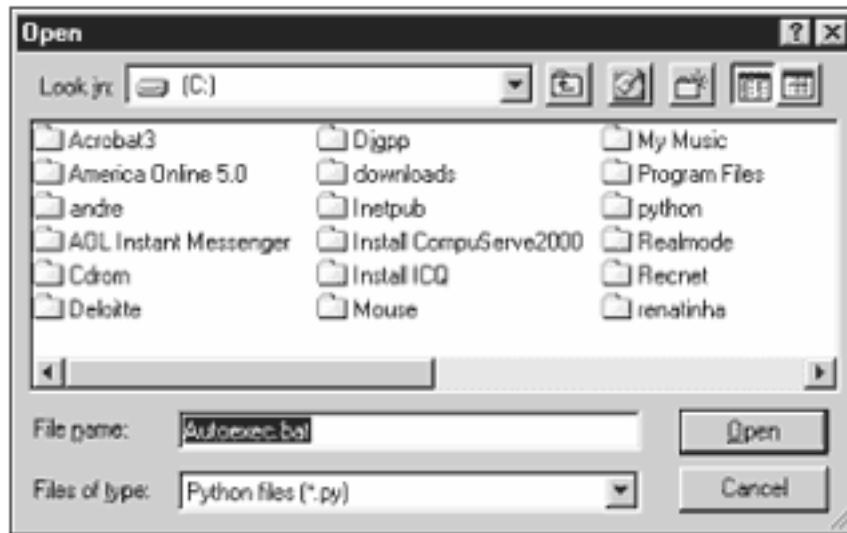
Open

?

Look in: (C:)

Acrobat3
America Online 5.0
andre
AOL Instant Messenger
Cdrom
Deloitte

Djgpp
downloads
Inetpub
Install CompuServe2000
Install ICQ
Mouse

My Music
Program Files
python
Realmode
Recnet
renatinha

File name: Autoexec.bat

Open

Files of type: Python files (*.py)

Cancel